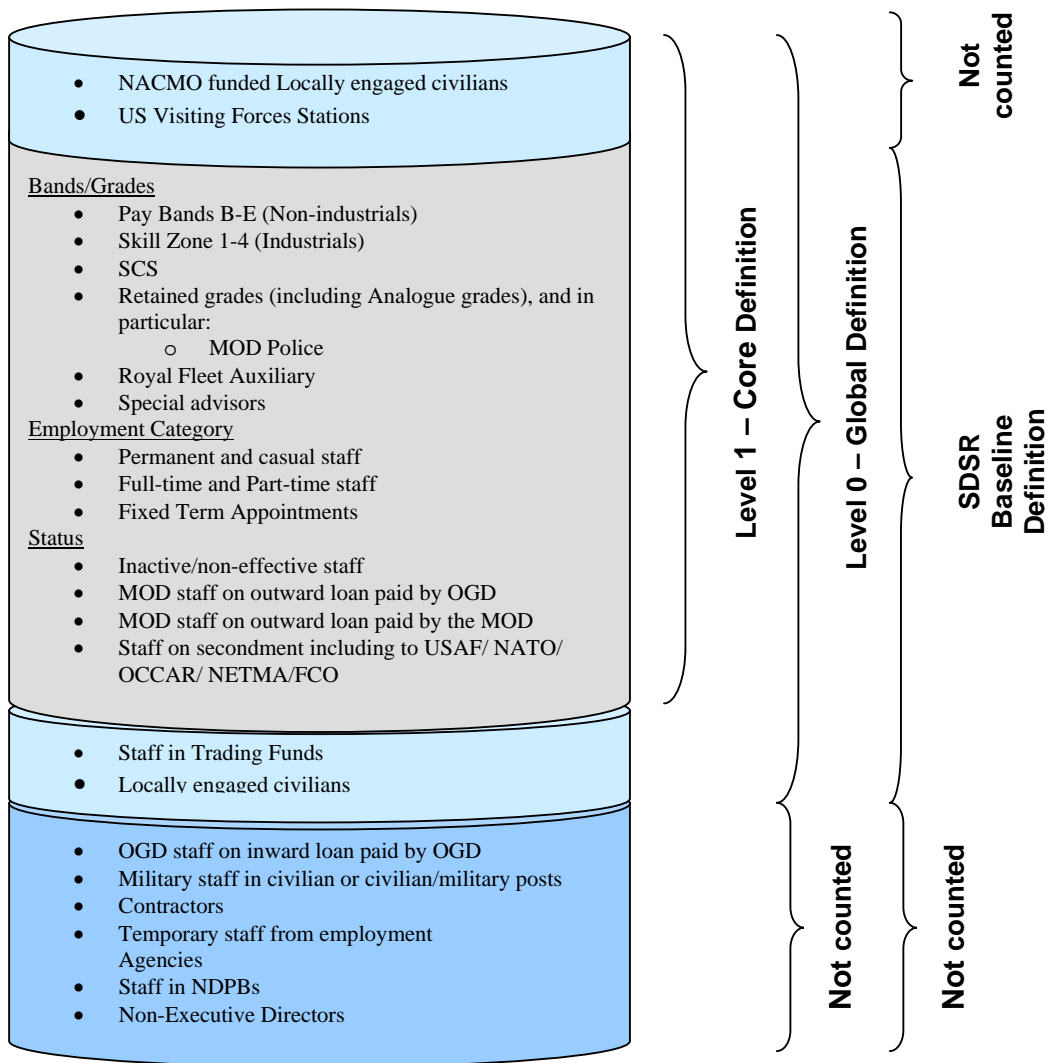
- NACMO funded Locally engaged civilians
- US Visiting Forces Stations

Bands/Grades
- Pay Bands B-E (Non-industrials)
- Skill Zone 1-4 (Industrials)
- SCS
- Retained grades (including Analogue grades), and in particular:
  - MOD Police
- Royal Fleet Auxiliary
- Special advisors

Employment Category
- Permanent and casual staff
- Full-time and Part-time staff
- Fixed Term Appointments

Status
- Inactive/non-effective staff
- MOD staff on outward loan paid by OGD
- MOD staff on outward loan paid by the MOD
- Staff on secondment including to USAF/ NATO/ OCCAR/ NETMA/FCO

- Staff in Trading Funds
- Locally engaged civilians

- OGD staff on inward loan paid by OGD
- Military staff in civilian or civilian/military posts
- Contractors
- Temporary staff from employment Agencies
- Staff in NDPBs
- Non-Executive Directors

Level 1 – Core Definition

Not counted

Level 0 – Global Definition

Not counted

Not counted

SDSR Baseline Definition

Not counted